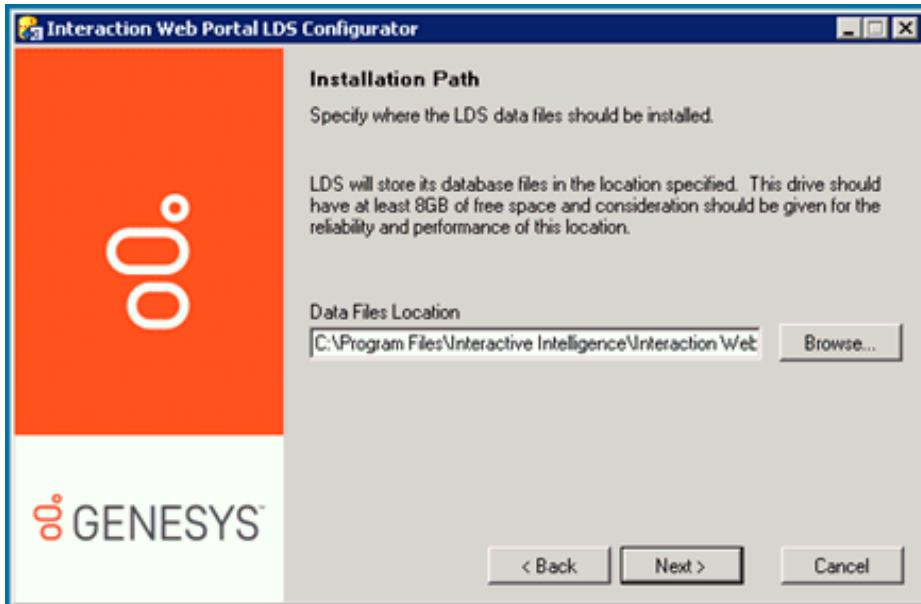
Interaction Web Portal LDS Configurator

Installation Path

Specify where the LDS data files should be installed.

LDS will store its database files in the location specified. This drive should have at least 8GB of free space and consideration should be given for the reliability and performance of this location.

Data Files Location

C:\Program Files\Interactive Intelligence\Interaction Web

Browse...

GENESYS

< Back

Next >

Cancel